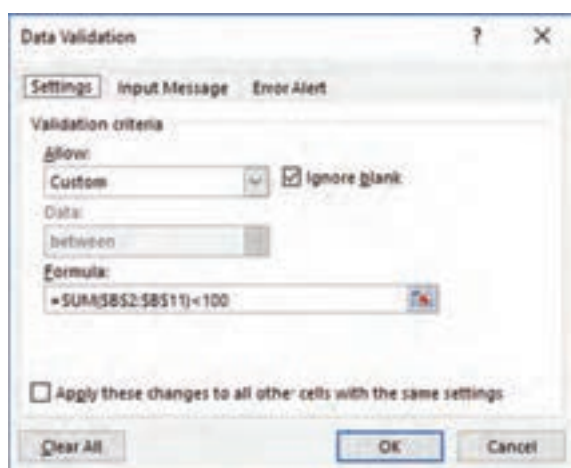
Data Validation ? ×

Settings Input Message Error Alert

Validation criteria

Allow:

Custom

Ignore blank

Data:

between

Formula:

=SUM($B$2:$B$11)<100

Apply these changes to all other cells with the same settings

Clear All OK Cancel